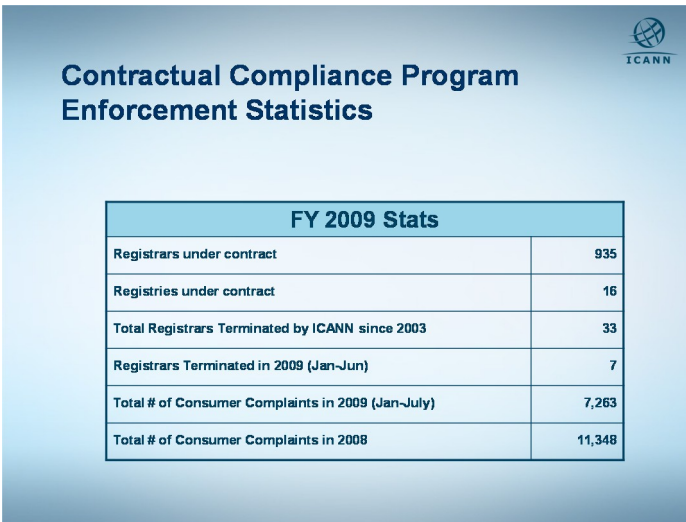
ICANN

Contractual Compliance Program Enforcement Statistics

| FY 2009 Stats | |
|---|---|
| Registrars under contract | 935 |
| Registries under contract | 16 |
| Total Registrars Terminated by ICANN since 2003 | 33 |
| Registrars Terminated in 2009 (Jan-Jun) | 7 |
| Total # of Consumer Complaints in 2009 (Jan-July) | 7,263 |
| Total # of Consumer Complaints in 2008 | 11,348 |